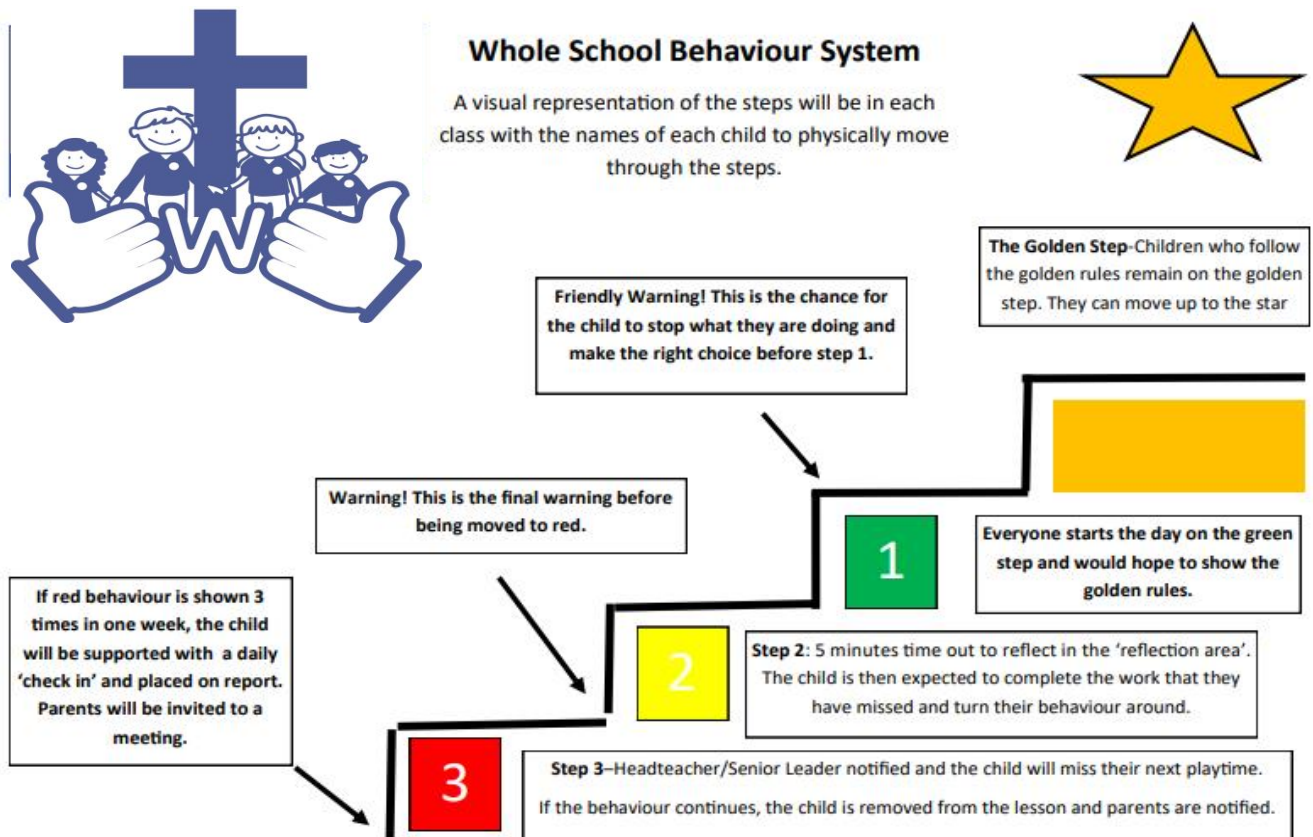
W

Whole School Behaviour System

A visual representation of the steps will be in each class with the names of each child to physically move through the steps.

The Golden Step-Children who follow the golden rules remain on the golden step. They can move up to the star

Friendly Warning! This is the chance for the child to stop what they are doing and make the right choice before step 1.

Warning! This is the final warning before being moved to red.

1

Everyone starts the day on the green step and would hope to show the golden rules.

If red behaviour is shown 3 times in one week, the child will be supported with a daily 'check in' and placed on report. Parents will be invited to a meeting.

2

Step 2: 5 minutes time out to reflect in the 'reflection area'. The child is then expected to complete the work that they have missed and turn their behaviour around.

3

Step 3–Headteacher/Senior Leader notified and the child will miss their next playtime.

If the behaviour continues, the child is removed from the lesson and parents are notified.